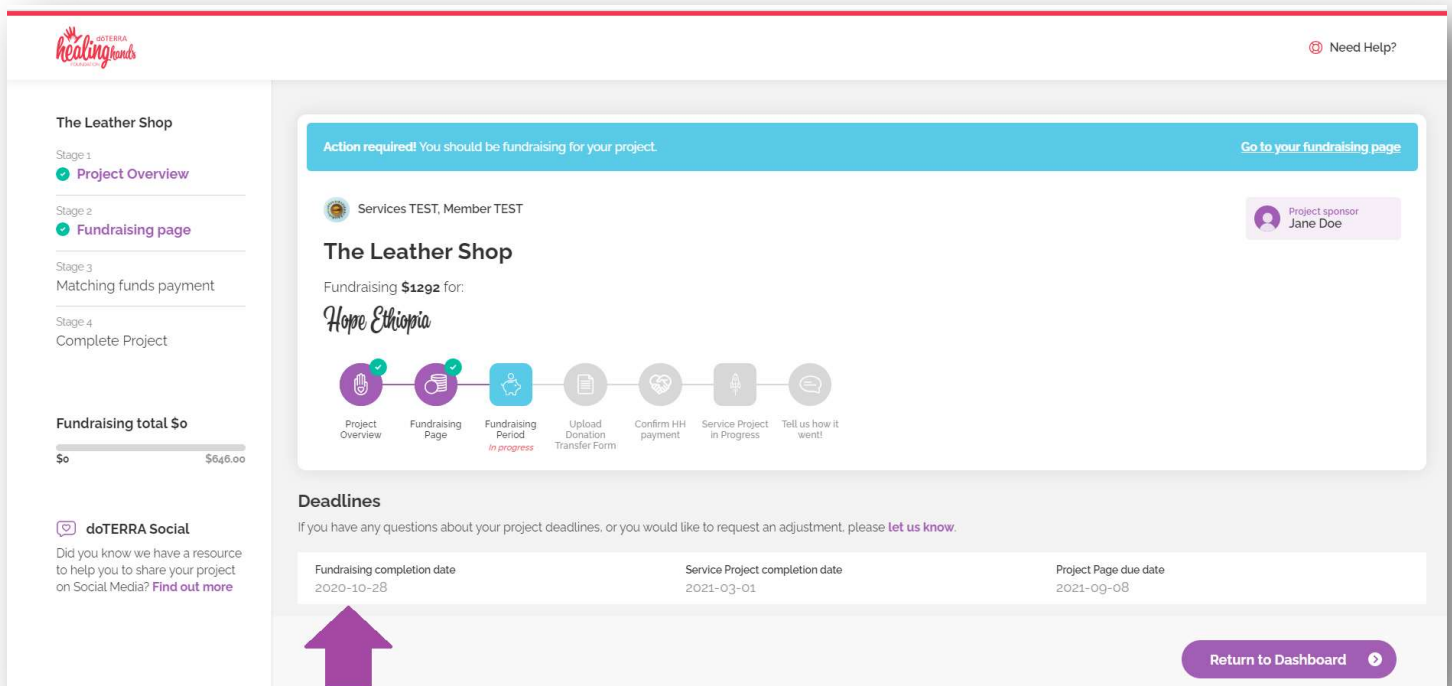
doTERRA healing hands FOUNDATION

Need Help?

The Leather Shop

Stage 1
Project Overview

Stage 2
Fundraising page

Stage 3
Matching funds payment

Stage 4
Complete Project

Fundraising total $0

$0 $646.00

doTERRA Social

Did you know we have a resource to help you to share your project on Social Media? Find out more

Action required! You should be fundraising for your project.

Go to your fundraising page

Services TEST, Member TEST

Project sponsor
Jane Doe

The Leather Shop

Fundraising $1292 for:

Hope Ethiopia

Project Overview

Fundraising Page

Fundraising Period
In progress

Upload Donation Transfer Form

Confirm HH payment

Service Project in Progress

Tell us how it went!

Deadlines

If you have any questions about your project deadlines, or you would like to request an adjustment, please let us know.

| Fundraising completion date | Service Project completion date | Project Page due date |
|---|---|---|
| 2020-10-28 | 2021-03-01 | 2021-09-08 |

Return to Dashboard